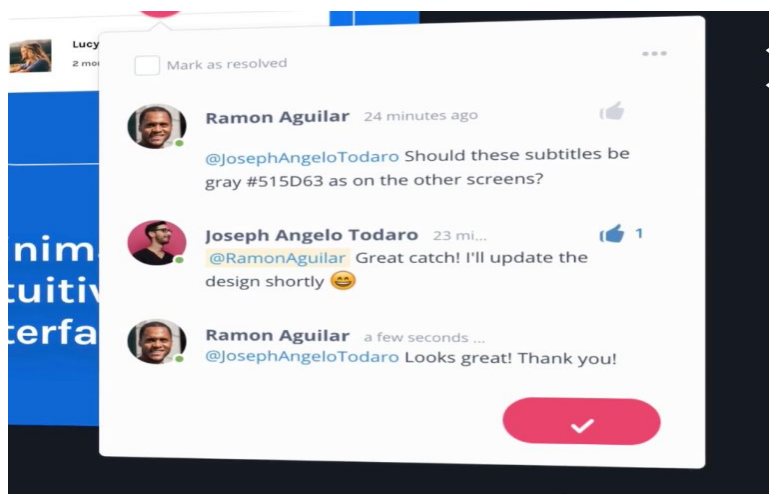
Lucy
2 mo

Mark as resolved

Ramon Aguilar 24 minutes ago

@JosephAngeloTodaro Should these subtitles be gray #515D63 as on the other screens?

Joseph Angelo Todaro 23 mi...

1

@RamonAguilar Great catch! I'll update the design shortly 😄

Ramon Aguilar a few seconds ...

@JosephAngeloTodaro Looks great! Thank you!

nim
tuitiv
terfa